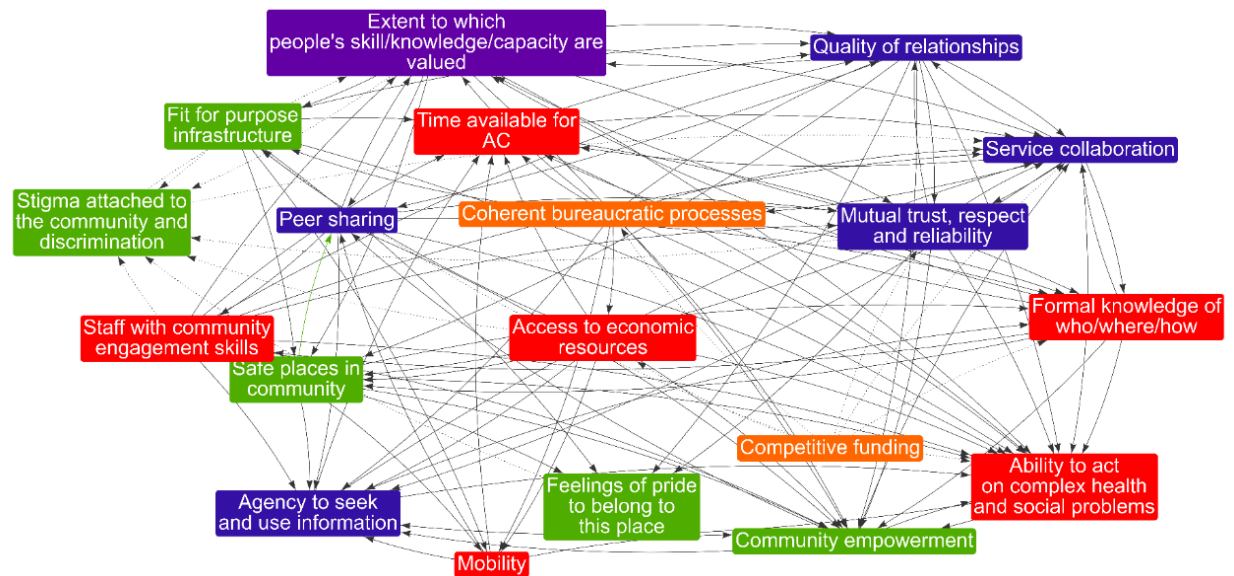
Extent to which people's skill/knowledge/capacity are valued

Quality of relationships

Fit for purpose infrastructure

Time available for AC

Service collaboration

Stigma attached to the community and discrimination

Peer sharing

Coherent bureaucratic processes

Mutual trust, respect and reliability

Formal knowledge of who/where/how

Staff with community engagement skills

Access to economic resources

Safe places in community

Competitive funding

Ability to act on complex health and social problems

Agency to seek and use information

Feelings of pride to belong to this place

Community empowerment

Mobility